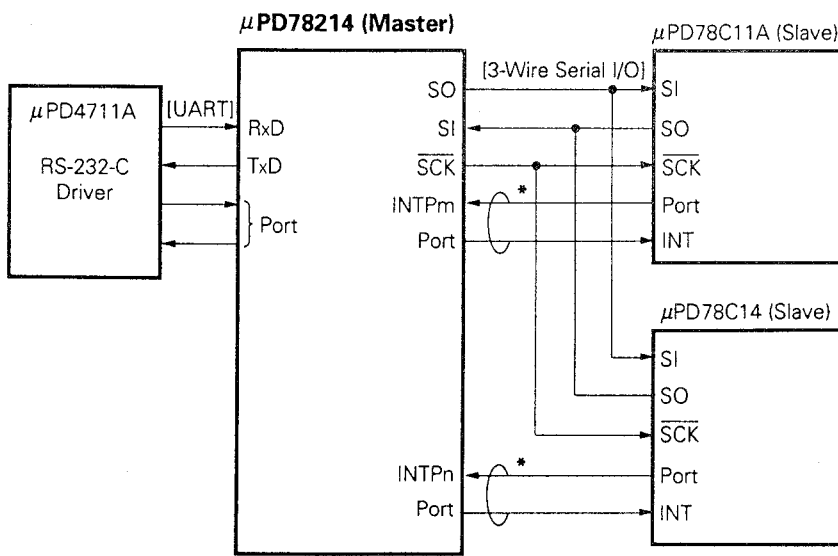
$\mu$PD78214 (Master)

$\mu$PD78C11A (Slave)

$\mu$PD4711A

RS-232-C Driver

[UART]

RxD

TxD

Port

SO

SI

$\overline{SCK}$

INTPm

Port

[3-Wire Serial I/O]

SI

SO

$\overline{SCK}$

Port

INT

*

$\mu$PD78C14 (Slave)

SI

SO

$\overline{SCK}$

Port

INT

INTPn

Port

*